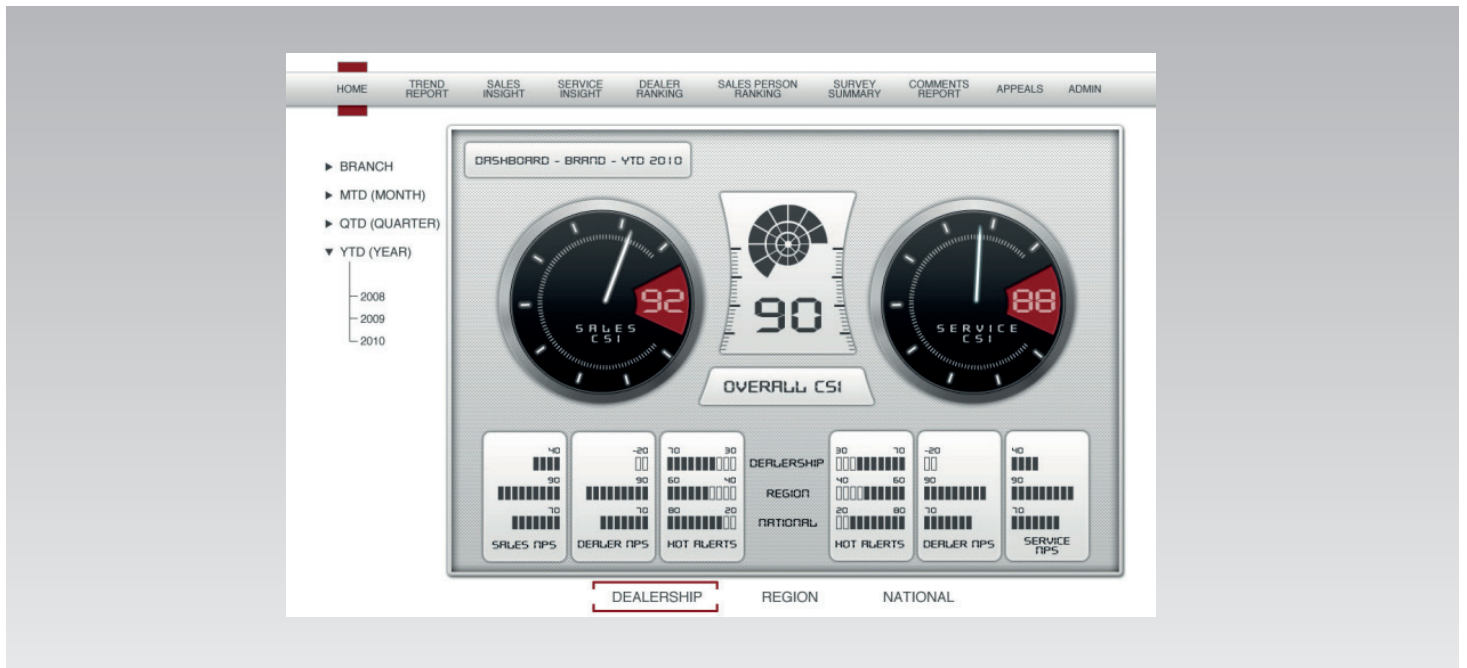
HOME TREND REPORT SALES INSIGHT SERVICE INSIGHT DEALER RANKING SALES PERSON RANKING SURVEY SUMMARY COMMENTS REPORT APPEALS ADMIN

▶ BRANCH
▶ MTD (MONTH)
▶ QTD (QUARTER)
▼ YTD (YEAR)
2008
2009
2010

DASHBOARD - BRAND - YTD 2010

92
SALES CSI

90
OVERALL CSI

88
SERVICE CSI

| 40 | -20 | 70 30 | | 30 70 | -20 | 40 |
|---|---|---|---|---|---|---|
| 90 | 90 | 60 40 | DEALERSHIP | 40 60 | 90 | 90 |
| 70 | 70 | 80 20 | REGION | 20 80 | 70 | 70 |
| SALES NPS | DEALER NPS | HOT ALERTS | NATIONAL | HOT ALERTS | DEALER NPS | SERVICE NPS |

DEALERSHIP REGION NATIONAL